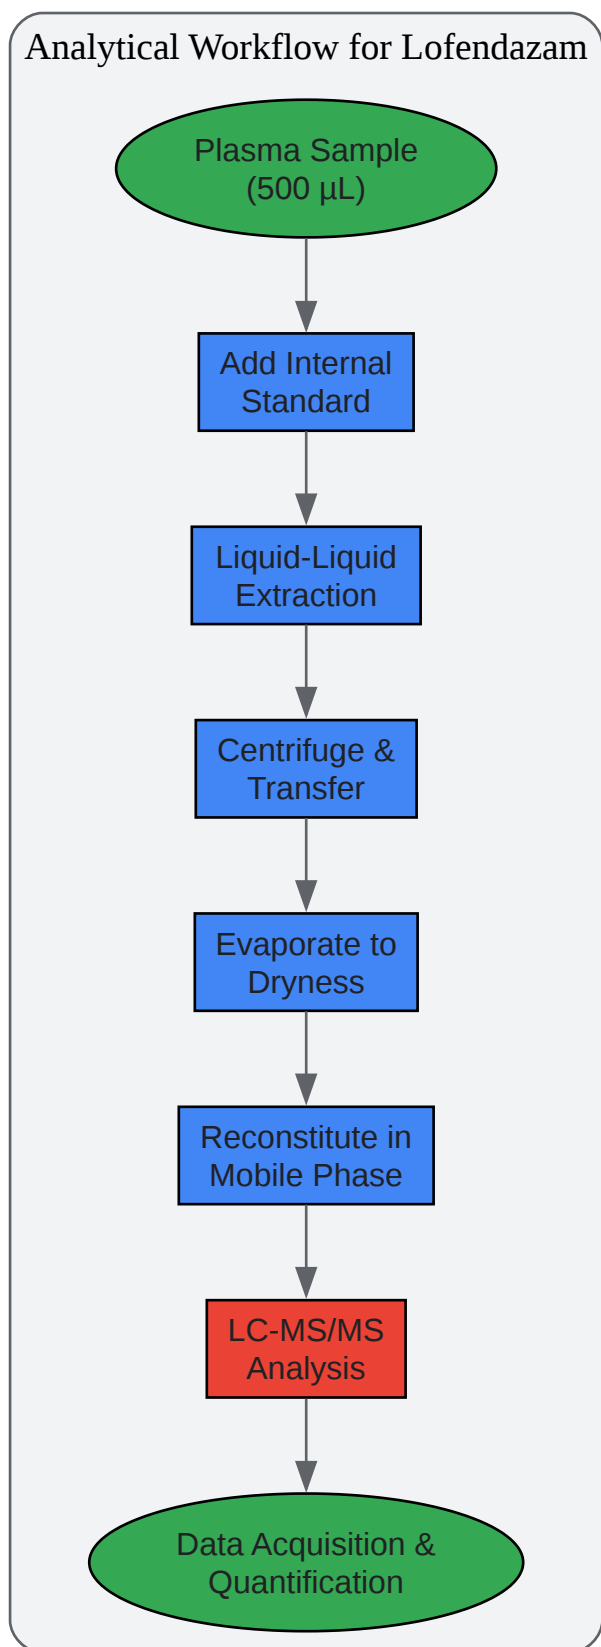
Analytical Workflow for Lofendazam

Plasma Sample (500 µL)

Add Internal Standard

Liquid-Liquid Extraction

Centrifuge & Transfer

Evaporate to Dryness

Reconstitute in Mobile Phase

LC-MS/MS Analysis

Data Acquisition & Quantification